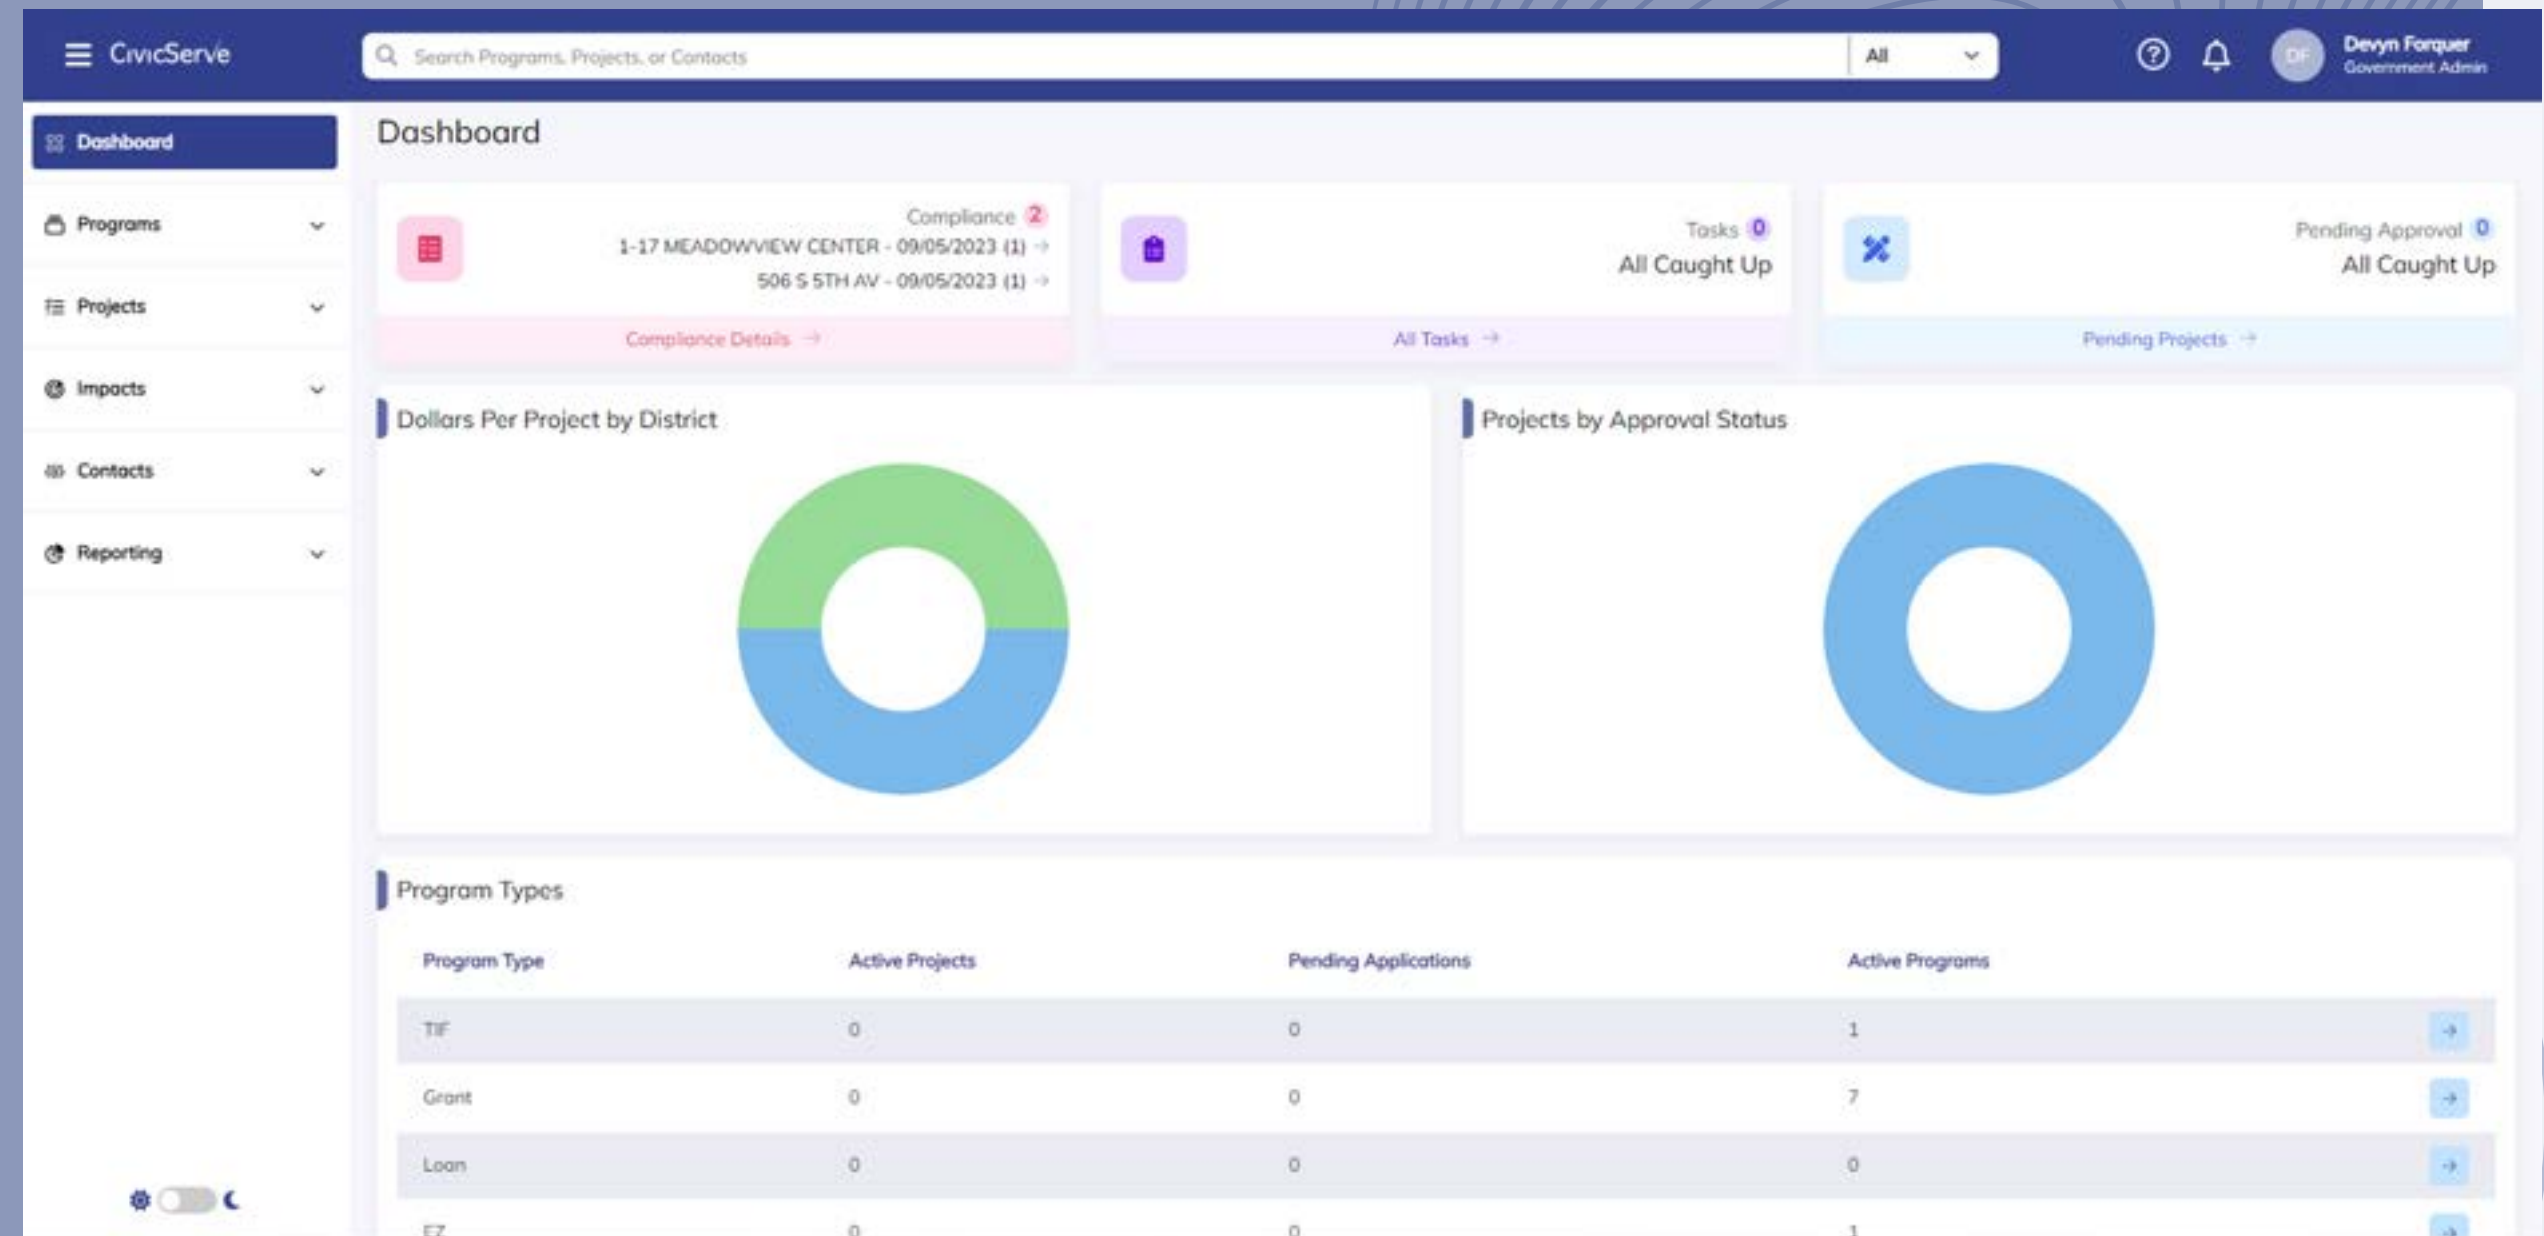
CivicServe

Search Programs, Projects, or Contacts

All

DF

Devyn Forquer
Government Admin

Dashboard

Programs

Projects

Impacts

Contacts

Reporting

Dashboard

Compliance 2
1-17 MEADOWVIEW CENTER - 09/05/2023 (1)
506 S 5TH AV - 09/05/2023 (1)

Compliance Details

Tasks 0
All Caught Up

All Tasks

Pending Approval 0
All Caught Up

Pending Projects

Dollars Per Project by District

Projects by Approval Status

Program Types

| Program Type | Active Projects | Pending Applications | Active Programs |
|---|---|---|---|
| TIF | 0 | 0 | 1 |
| Grant | 0 | 0 | 7 |
| Loan | 0 | 0 | 0 |
| EZ | 0 | 0 | 1 |